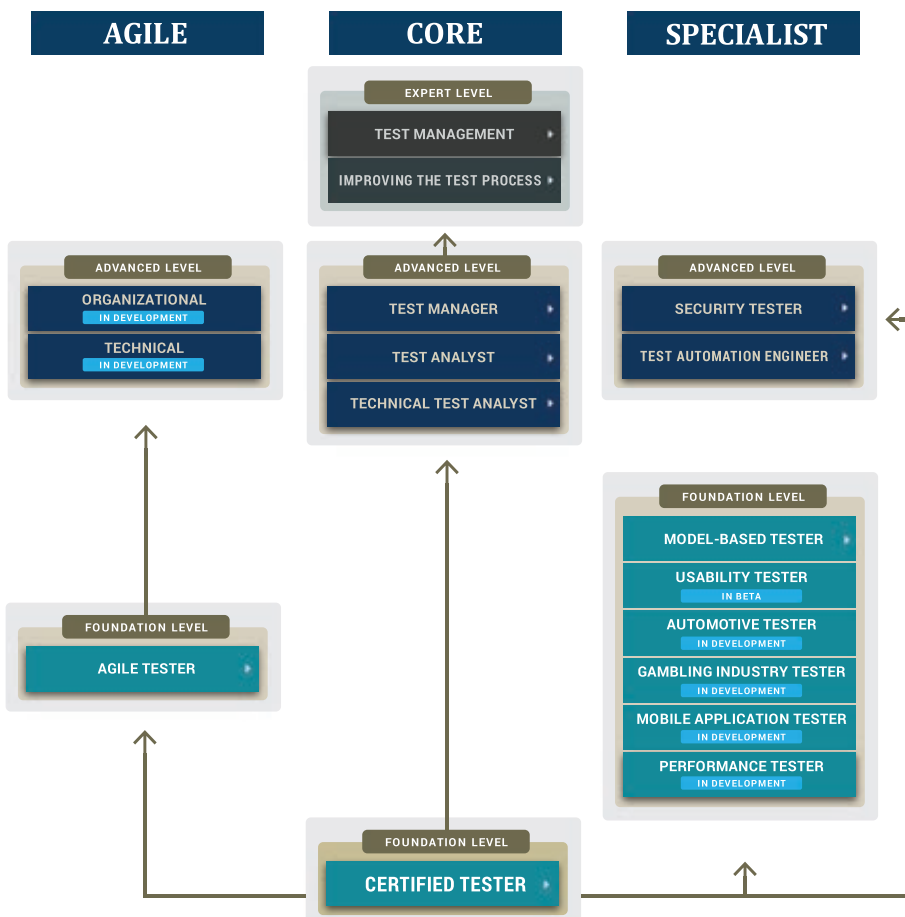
AGILE

CORE

SPECIALIST

EXPERT LEVEL
TEST MANAGEMENT
IMPROVING THE TEST PROCESS

ADVANCED LEVEL
ORGANIZATIONAL
IN DEVELOPMENT
TECHNICAL
IN DEVELOPMENT

ADVANCED LEVEL
TEST MANAGER
TEST ANALYST
TECHNICAL TEST ANALYST

ADVANCED LEVEL
SECURITY TESTER
TEST AUTOMATION ENGINEER

FOUNDATION LEVEL
MODEL-BASED TESTER
USABILITY TESTER
IN BETA
AUTOMOTIVE TESTER
IN DEVELOPMENT
GAMBLING INDUSTRY TESTER
IN DEVELOPMENT
MOBILE APPLICATION TESTER
IN DEVELOPMENT
PERFORMANCE TESTER
IN DEVELOPMENT

FOUNDATION LEVEL
AGILE TESTER

FOUNDATION LEVEL
CERTIFIED TESTER